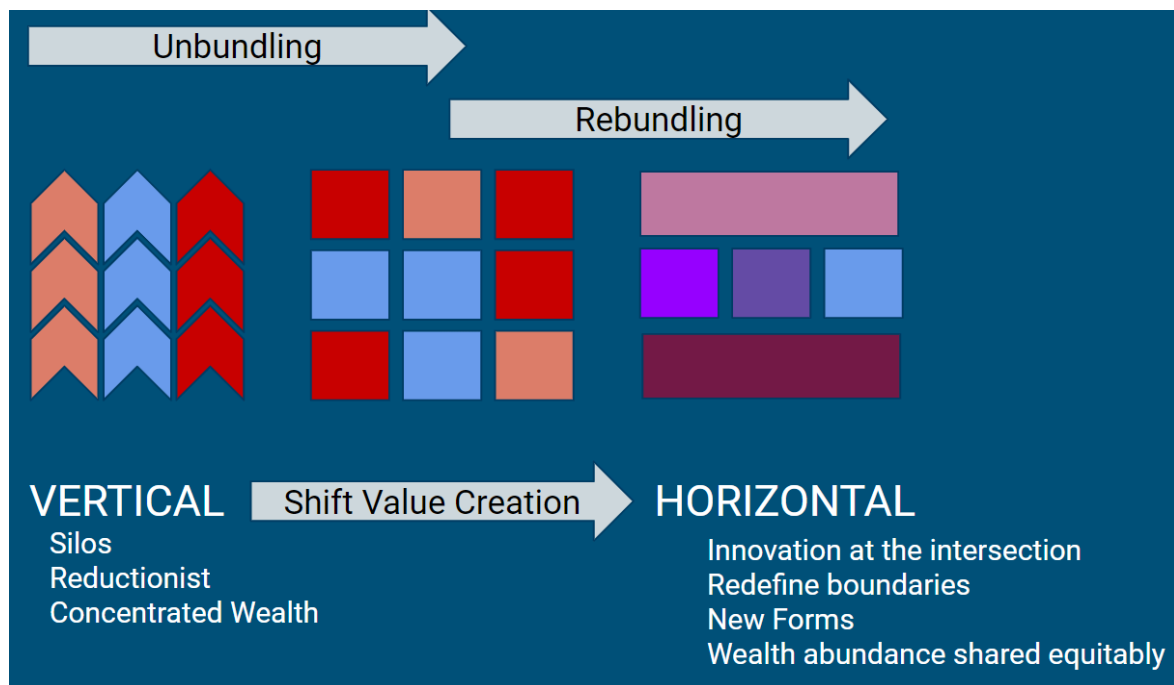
Unbundling

Rebundling

VERTICAL

Shift Value Creation

HORIZONTAL

Silos
Reductionist
Concentrated Wealth

Innovation at the intersection
Redefine boundaries
New Forms
Wealth abundance shared equitably